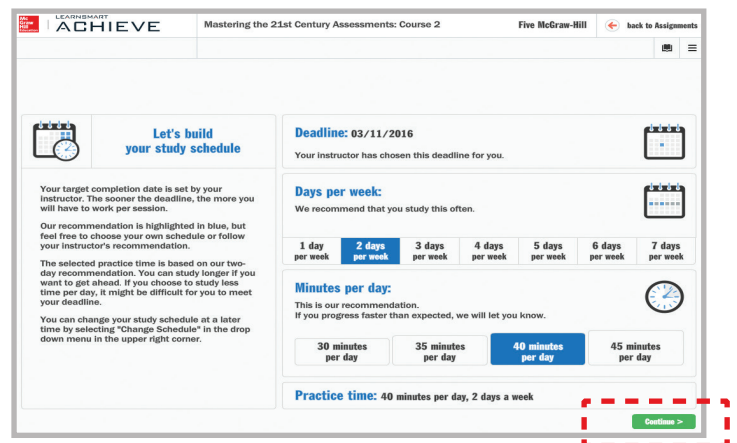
Mc Graw Hill Education

LEARNSMART ACHIEVE

Mastering the 21st Century Assessments: Course 2

Five McGraw-Hill

back to Assignments

Let's build your study schedule

Your target completion date is set by your instructor. The sooner the deadline, the more you will have to work per session.

Our recommendation is highlighted in blue, but feel free to choose your own schedule or follow your instructor's recommendation.

The selected practice time is based on our two-day recommendation. You can study longer if you want to get ahead. If you choose to study less time per day, it might be difficult for you to meet your deadline.

You can change your study schedule at a later time by selecting "Change Schedule" in the drop down menu in the upper right corner.

Deadline: 03/11/2016

Your instructor has chosen this deadline for you.

Days per week:

We recommend that you study this often.

| 1 day per week | 2 days per week | 3 days per week | 4 days per week | 5 days per week | 6 days per week | 7 days per week |
|---|---|---|---|---|---|---|

Minutes per day:

This is our recommendation.
If you progress faster than expected, we will let you know.

| 30 minutes per day | 35 minutes per day | 40 minutes per day | 45 minutes per day |
|---|---|---|---|

Practice time: 40 minutes per day, 2 days a week

Continue >